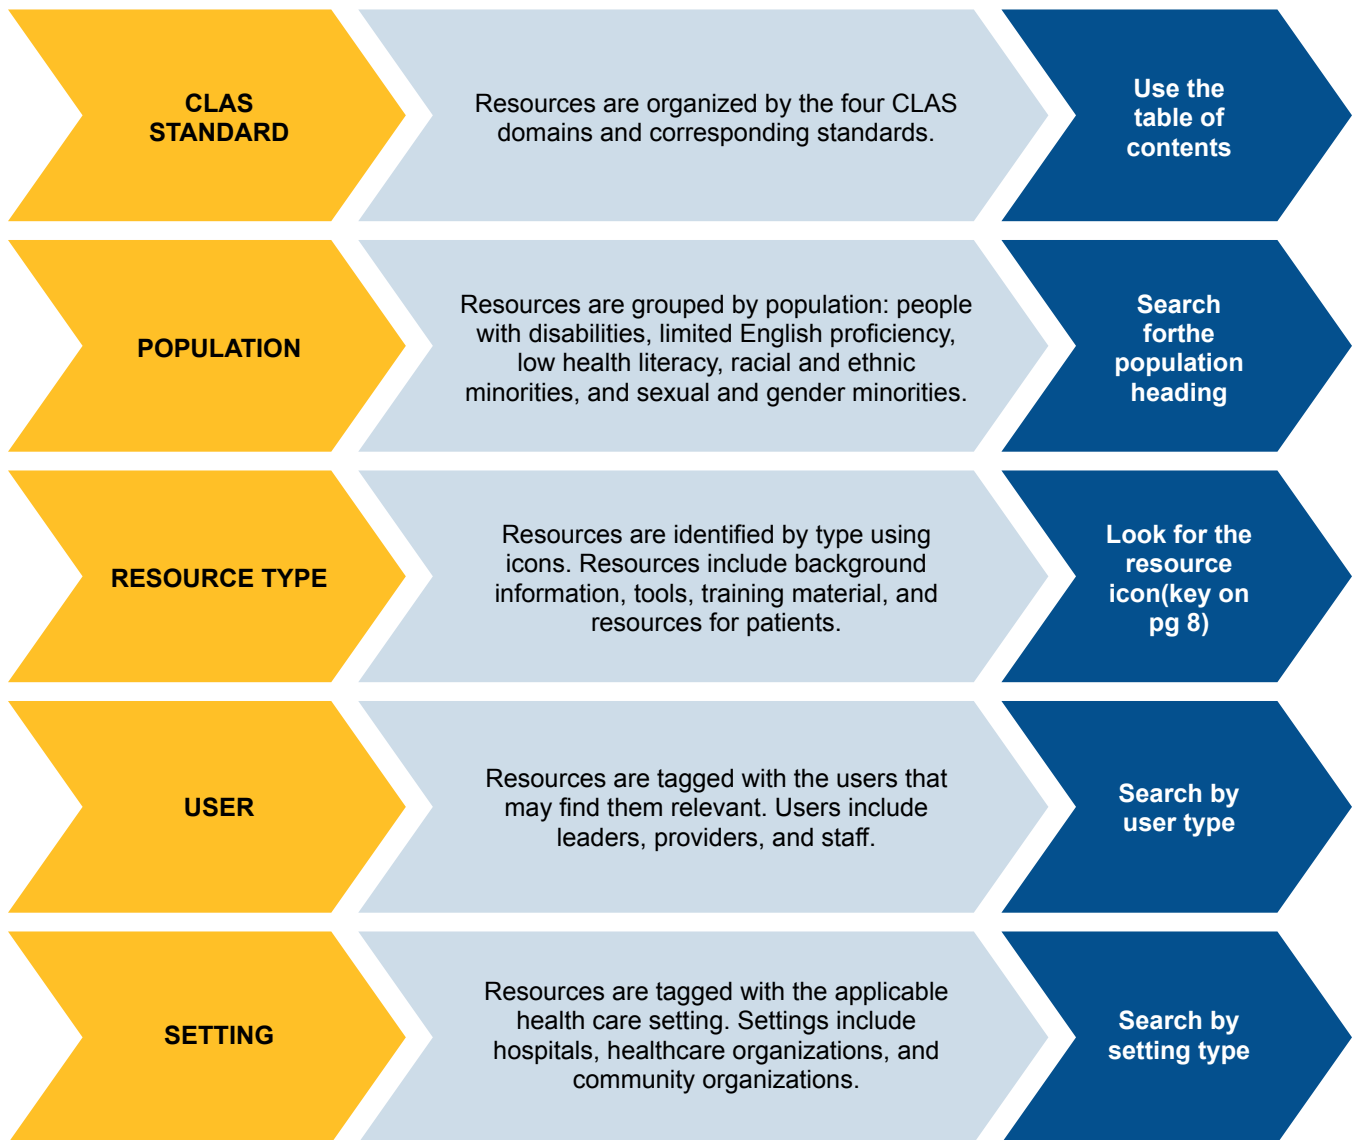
CLAS STANDARD

Resources are organized by the four CLAS domains and corresponding standards.

Use the table of contents

POPULATION

Resources are grouped by population: people with disabilities, limited English proficiency, low health literacy, racial and ethnic minorities, and sexual and gender minorities.

Search forthe population heading

RESOURCE TYPE

Resources are identified by type using icons. Resources include background information, tools, training material, and resources for patients.

Look for the resource icon(key on pg 8)

USER

Resources are tagged with the users that may find them relevant. Users include leaders, providers, and staff.

Search by user type

SETTING

Resources are tagged with the applicable health care setting. Settings include hospitals, healthcare organizations, and community organizations.

Search by setting type